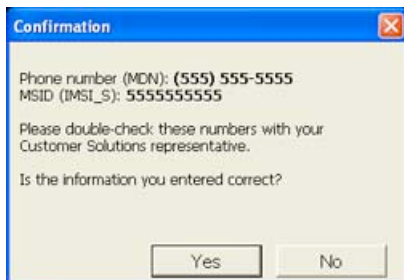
Confirmation

Phone number (MDN): (555) 555-5555
MSID (IMSI_S): 5555555555

Please double-check these numbers with your Customer Solutions representative.

Is the information you entered correct?

Yes No